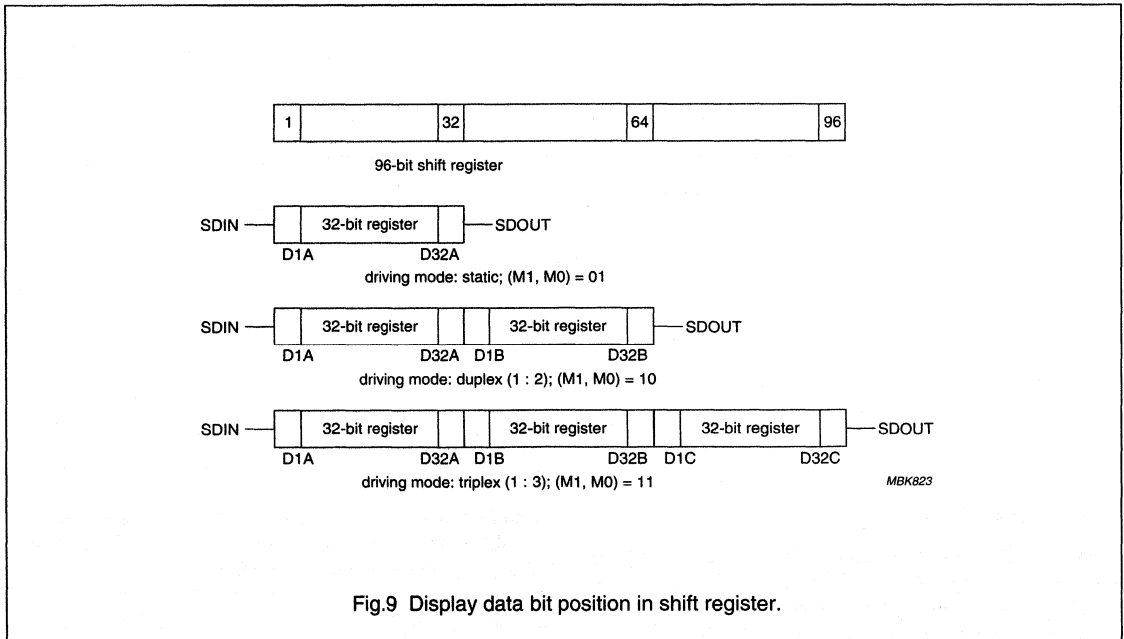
1
32
64
96

96-bit shift register

SDIN
32-bit register
SDOUT
D1A
D32A
driving mode: static; (M1, M0) = 01

SDIN
32-bit register
32-bit register
SDOUT
D1A
D32A
D1B
D32B
driving mode: duplex (1 : 2); (M1, M0) = 10

SDIN
32-bit register
32-bit register
32-bit register
SDOUT
D1A
D32A
D1B
D32B
D1C
D32C
driving mode: triplex (1 : 3); (M1, M0) = 11

MBK823

Fig.9 Display data bit position in shift register.